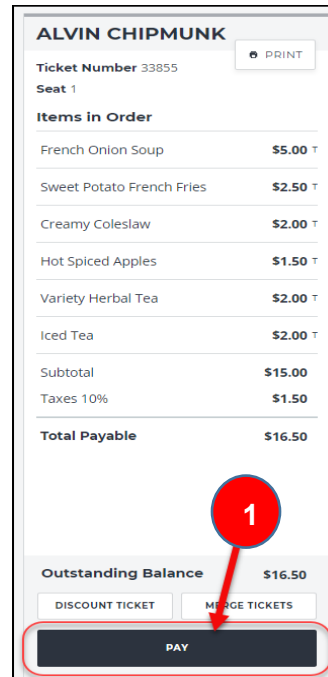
ALVIN CHIPMUNK

PRINT

Ticket Number 33855
Seat 1

Items in Order

| | |
|---|---|
| French Onion Soup | $5.00 T |
| Sweet Potato French Fries | $2.50 T |
| Creamy Coleslaw | $2.00 T |
| Hot Spiced Apples | $1.50 T |
| Variety Herbal Tea | $2.00 T |
| Iced Tea | $2.00 T |
| Subtotal | $15.00 |
| Taxes 10% | $1.50 |
| Total Payable | $16.50 |

1

Outstanding Balance $16.50

DISCOUNT TICKET

ME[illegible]GE TICKETS

PAY